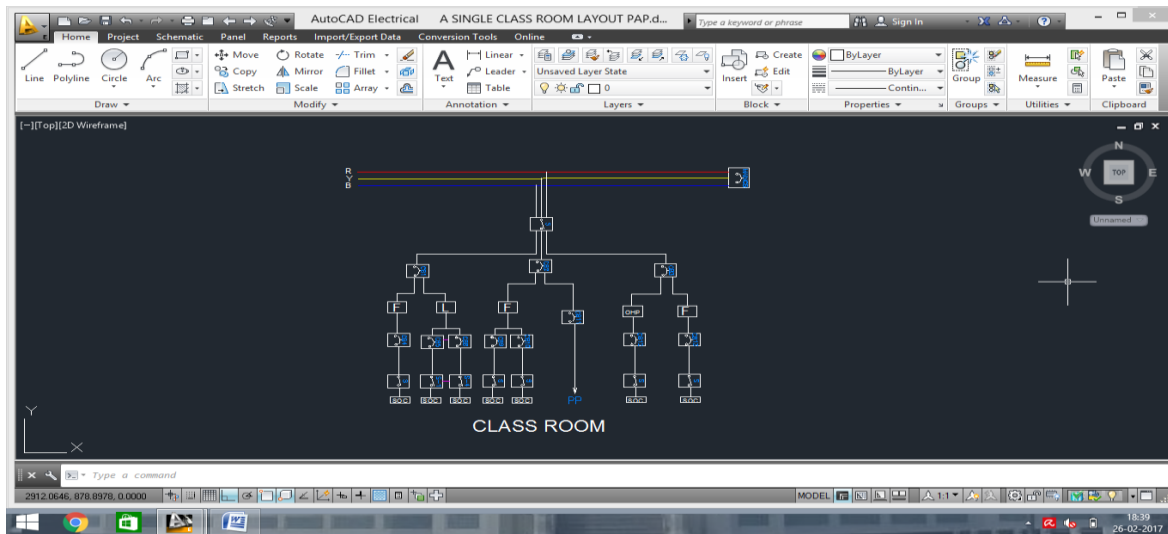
AutoCAD Electrical A SINGLE CLASS ROOM LAYOUT PAP.d...
Type a keyword or phrase
Sign In

Home Project Schematic Panel Reports Import/Export Data Conversion Tools Online

Line Polyline Circle Arc
Move Rotate Trim
Copy Mirror Fillet
Stretch Scale Array
Text
Linear
Leader
Table
Unsaved Layer State
0
Insert
Create
Edit
ByLayer
ByLayer
Contin...
Group
Measure
Paste

Draw Modify Annotation Layers Block Properties Groups Utilities Clipboard

[−][Top][2D Wireframe]

N
W TOP E
S
Unnamed

R
Y
B

F
L
F
OHP
F

SOC SOC SOC SOC SOC PP SOC SOC

CLASS ROOM

Type a command

2912.0646, 878.8978, 0.0000
MODEL
1:1

18:39
26-02-2017